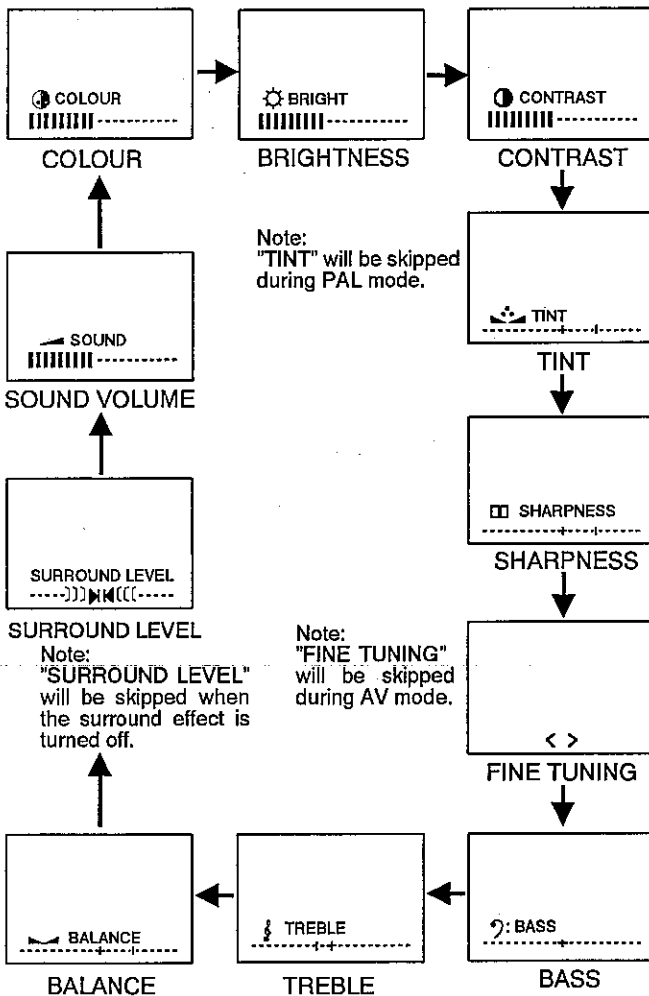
COLOUR

COLOUR

BRIGHT

BRIGHTNESS

CONTRAST

CONTRAST

Note:
"TINT" will be skipped during PAL mode.

TINT

TINT

SOUND

SOUND VOLUME

SHARPNESS

SHARPNESS

SURROUND LEVEL

SURROUND LEVEL

Note:
"SURROUND LEVEL" will be skipped when the surround effect is turned off.

Note:
"FINE TUNING" will be skipped during AV mode.

< >

FINE TUNING

BALANCE

BALANCE

TREBLE

TREBLE

BASS

BASS